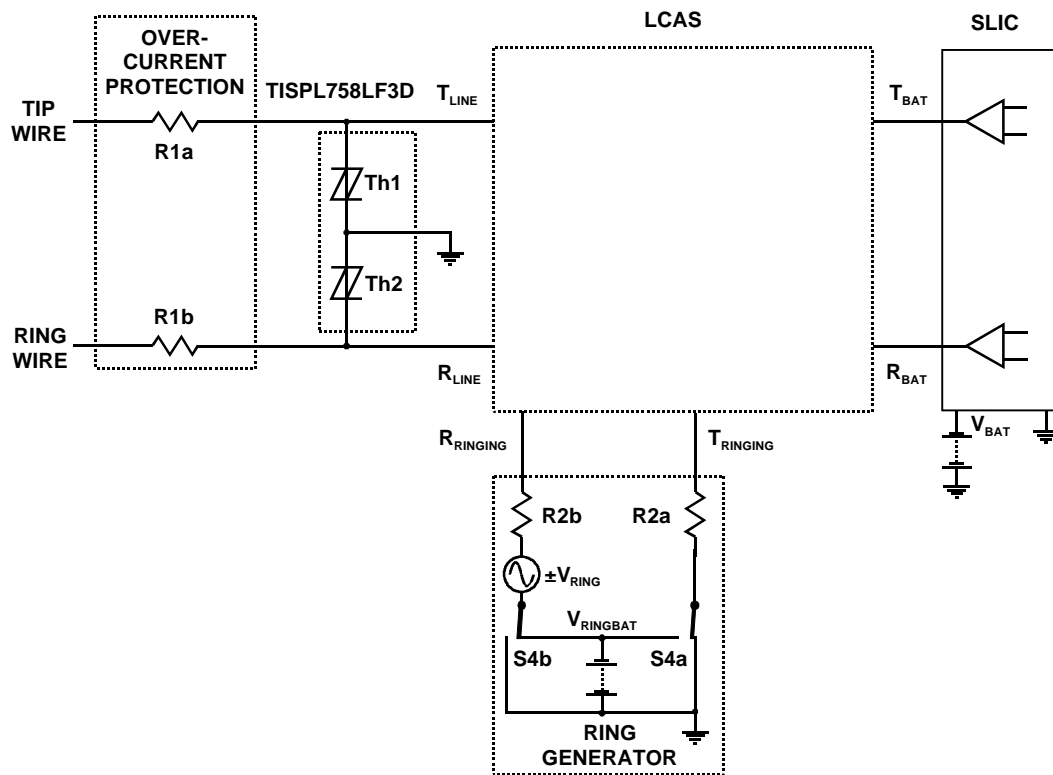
OVER-
CURRENT
PROTECTION

TISPL758LF3D

LCAS

SLIC

TIP
WIRE

R1a

$T_{LINE}$

$T_{BAT}$

Th1

Th2

R1b

RING
WIRE

$R_{LINE}$

$R_{BAT}$

$V_{BAT}$

$R_{RINGING}$

$T_{RINGING}$

R2b

R2a

$\pm V_{RING}$

$V_{RINGBAT}$

S4b

S4a

RING
GENERATOR